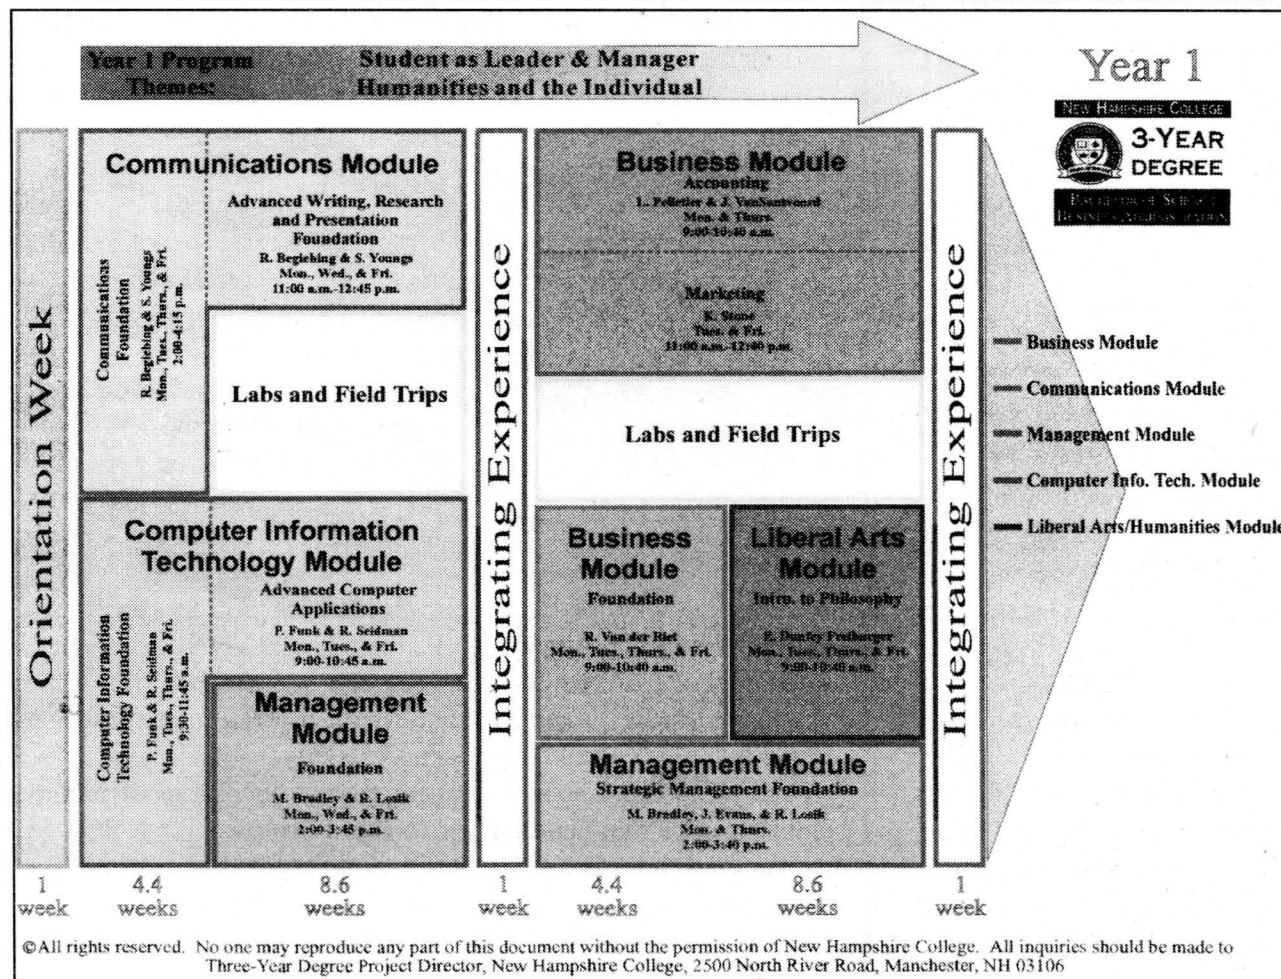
Year 1 Program Themes: Student as Leader & Manager
Humanities and the Individual

Year 1

NEW HAMPSHIRE COLLEGE
3-YEAR DEGREE
BACHELOR OF SCIENCE BUSINESS ADMINISTRATION

Orientation Week

Communications Module

Communications Foundation
R. Begiebing & S. Youngs
Mon., Tues., Thurs., & Fri.
2:00-4:15 p.m.

Advanced Writing, Research and Presentation Foundation
R. Begiebing & S. Youngs
Mon., Wed., & Fri.
11:00 a.m.-12:45 p.m.

Labs and Field Trips

Computer Information Technology Module

Computer Information Technology Foundation
P. Funk & R. Seidman
Mon., Tues., Thurs., & Fri.
9:30-11:45 a.m.

Advanced Computer Applications
P. Funk & R. Seidman
Mon., Wed., & Fri.
9:00-10:45 a.m.

Management Module
Foundation
M. Bradley & R. Losik
Mon., Wed., & Fri.
2:00-3:45 p.m.

Integrating Experience

Business Module
Accounting
L. Pelletier & J. VanSantvoord
Mon. & Thurs.
9:00-10:40 a.m.

Marketing
K. Stone
Tues. & Fri.
11:00 a.m.-12:40 p.m.

Labs and Field Trips

Business Module
Foundation
R. Van der Riet
Mon., Tues., Thurs., & Fri.
9:00-10:40 a.m.

Liberal Arts Module
Intro. to Philosophy
P. Dunfey Freiburger
Mon., Tues., Thurs., & Fri.
9:00-10:40 a.m.

Management Module
Strategic Management Foundation
M. Bradley, J. Evans, & R. Losik
Mon. & Thurs.
2:00-3:40 p.m.

Integrating Experience

Business Module
Communications Module
Management Module
Computer Info. Tech. Module
Liberal Arts/Humanities Module

1 week
4.4 weeks
8.6 weeks
1 week
4.4 weeks
8.6 weeks
1 week

©All rights reserved. No one may reproduce any part of this document without the permission of New Hampshire College. All inquiries should be made to Three-Year Degree Project Director, New Hampshire College, 2500 North River Road, Manchester, NH 03106